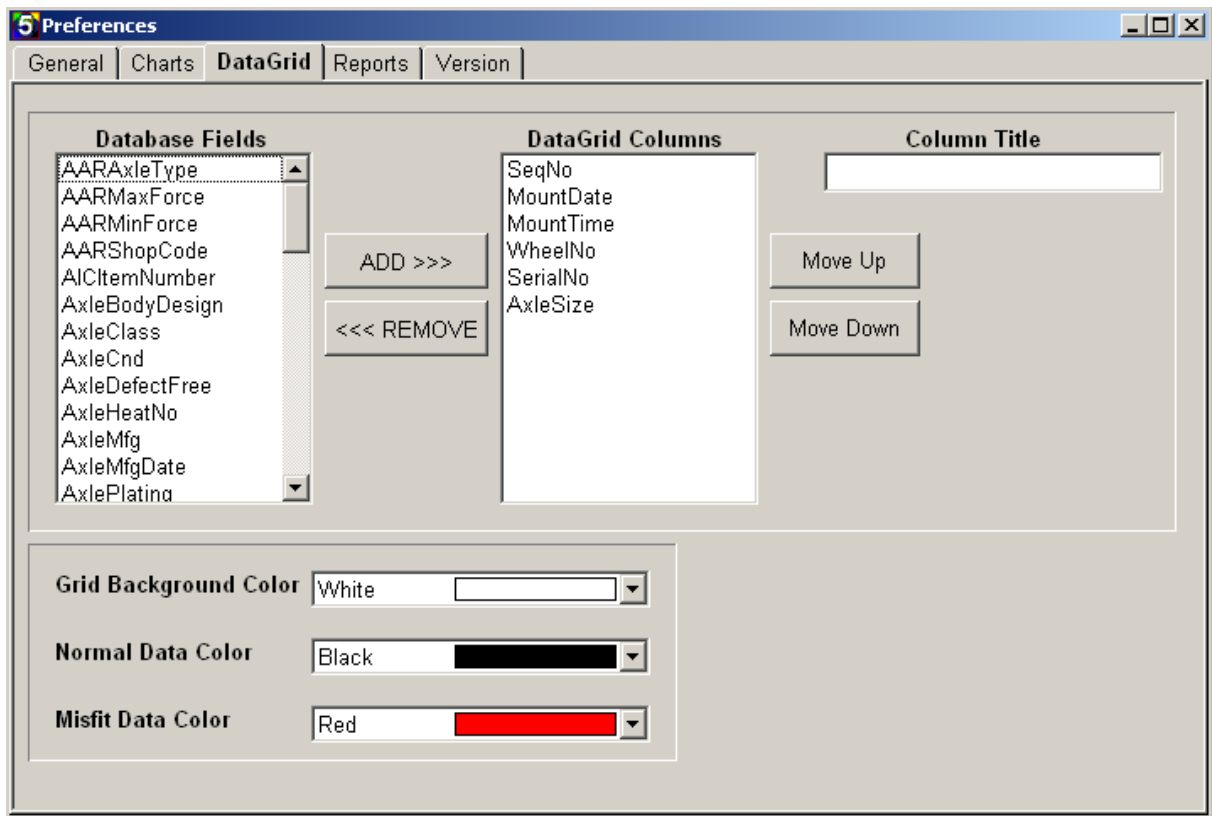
5 Preferences

General | Charts | DataGrid | Reports | Version

Database Fields
AARAxleType
AARMaxForce
AARMinForce
AARShopCode
AICItemNumber
AxleBodyDesign
AxleClass
AxleCnd
AxleDefectFree
AxleHeatNo
AxleMfg
AxleMfgDate
AxlePlating

ADD >>>
<<< REMOVE

DataGrid Columns
SeqNo
MountDate
MountTime
WheelNo
SerialNo
AxleSize

Column Title

Move Up
Move Down

Grid Background Color White
Normal Data Color Black
Misfit Data Color Red